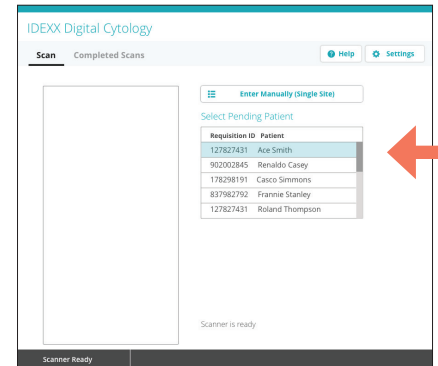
IDEXX Digital Cytology

Scan Completed Scans

Help Settings

Enter Manually (Single Site)

Select Pending Patient

| Requisition ID | Patient |
|---|---|
| 127827431 | Ace Smith |
| 902002845 | Renaldo Casey |
| 178298191 | Casco Simmons |
| 837982792 | Frannie Stanley |
| 127827431 | Roland Thompson |

Scanner is ready

Scanner Ready